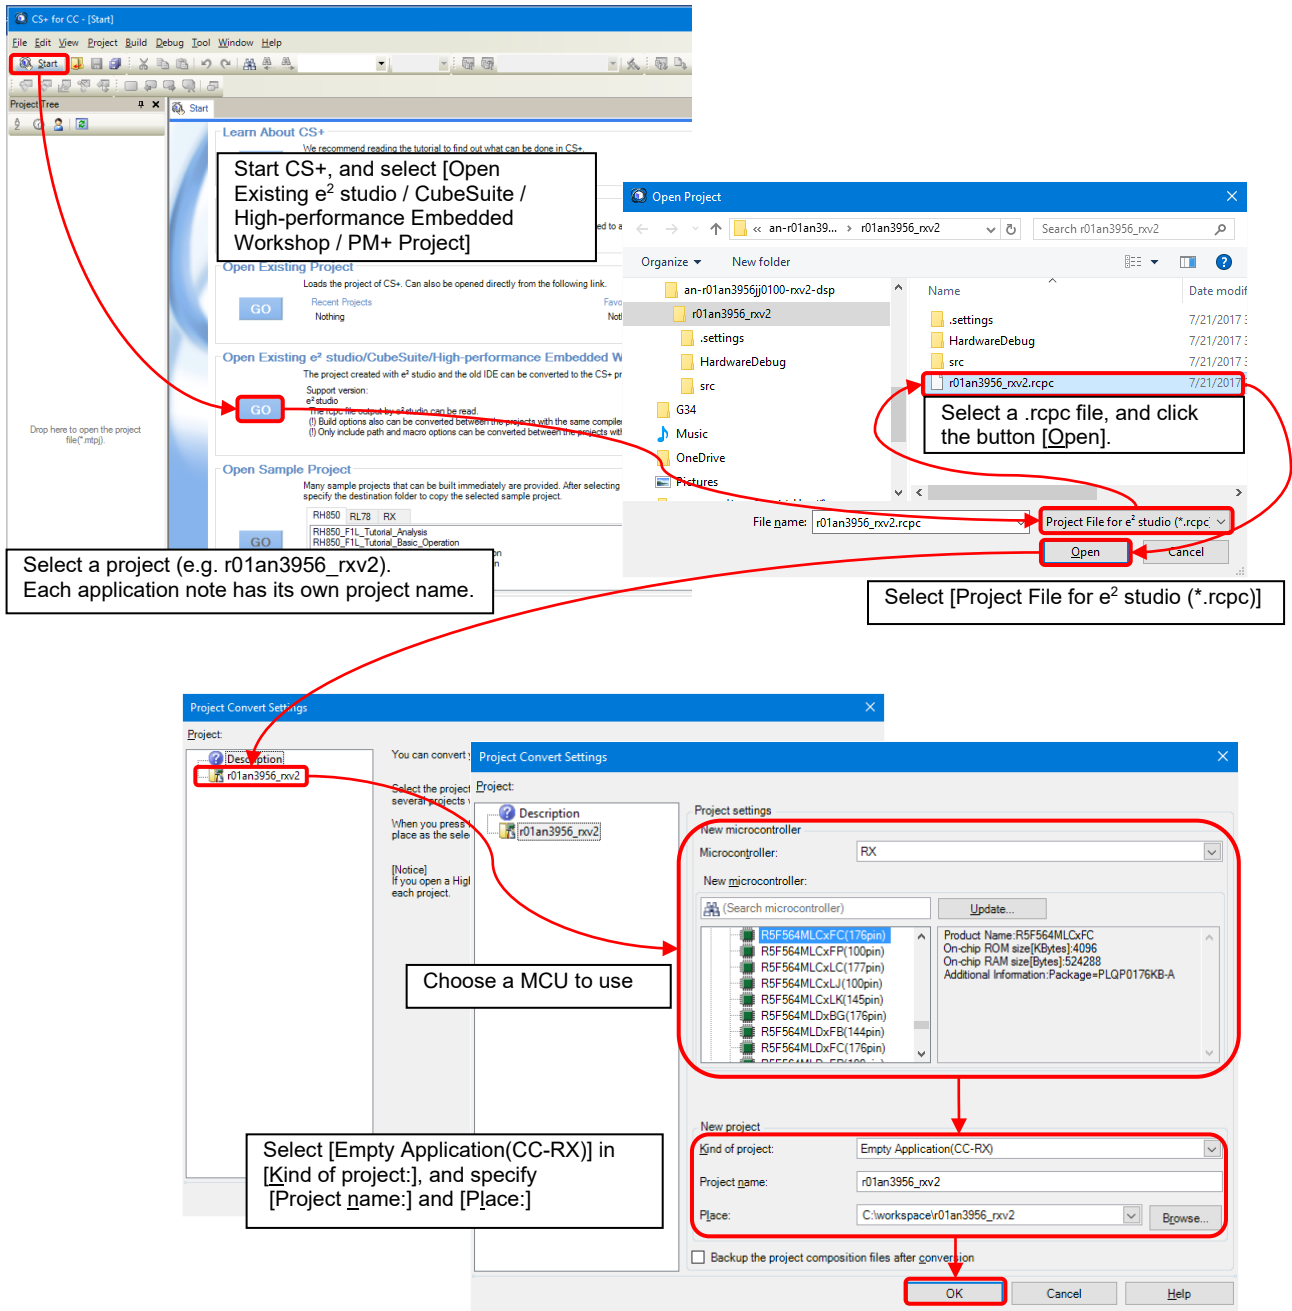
CS+ for CC - [Start]

File Edit View Project Build Debug Tool Window Help

Start

Project Tree

Start

Learn About CS+

We recommend reading the tutorial to find out what can be done in CS+.

Start CS+, and select [Open Existing e$^2$ studio / CubeSuite / High-performance Embedded Workshop / PM+ Project]

Open Existing Project

Loads the project of CS+. Can also be opened directly from the following link.

GO

Recent Projects

Nothing

Open Existing e$^2$ studio/CubeSuite/High-performance Embedded W

The project created with e$^2$ studio and the old IDE can be converted to the CS+ pr

Support version:
e$^2$ studio

GO

The rcpc file output by e$^2$studio can be read.
(!) Build options also can be converted between the projects with the same compile
(!) Only include path and macro options can be converted between the projects wit

Drop here to open the project file(*.mtpj).

Open Sample Project

Many sample projects that can be built immediately are provided. After selecting specify the destination folder to copy the selected sample project.

RH850 RL78 RX

RH850_F1L_Tutorial_Analysis
RH850_F1L_Tutorial_Basic_Operation

GO

Select a project (e.g. r01an3956_rxv2).
Each application note has its own project name.

Open Project

« an-r01an39... › r01an3956_rxv2

Search r01an3956_rxv2

Organize ▾ New folder

an-r01an3956jj0100-rxv2-dsp
r01an3956_rxv2
.settings
HardwareDebug
src
G34
Music
OneDrive
Pictures

Name

Date modif

.settings 7/21/2017
HardwareDebug 7/21/2017
src 7/21/2017
r01an3956_rxv2.rcpc 7/21/2017

Select a .rcpc file, and click the button [Open].

File name: r01an3956_rxv2.rcpc

Project File for e$^2$ studio (*.rcpc)

Open

Cancel

Select [Project File for e$^2$ studio (*.rcpc)]

Project Convert Settings

Project:

Description

r01an3956_rxv2

You can convert y

Select the project several projects

When you press place as the sele

[Notice]
If you open a Higl each project.

Project Convert Settings

Project:

Description

r01an3956_rxv2

Project settings

New microcontroller

Microcontroller: RX

New microcontroller:

(Search microcontroller)

Update...

R5F564MLCxFC(176pin)
R5F564MLCxFP(100pin)
R5F564MLCxLC(177pin)
R5F564MLCxLJ(100pin)
R5F564MLCxLK(145pin)
R5F564MLDxBG(176pin)
R5F564MLDxFB(144pin)
R5F564MLDxFC(176pin)

Product Name:R5F564MLCxFC
On-chip ROM size[KBytes]:4096
On-chip RAM size[Bytes]:524288
Additional Information:Package=PLQP0176KB-A

Choose a MCU to use

New project

Kind of project: Empty Application(CC-RX)

Project name: r01an3956_rxv2

Place: C:\workspace\r01an3956_rxv2

Browse...

Select [Empty Application(CC-RX)] in [Kind of project:], and specify [Project name:] and [Place:]

Backup the project composition files after conversion

OK

Cancel

Help